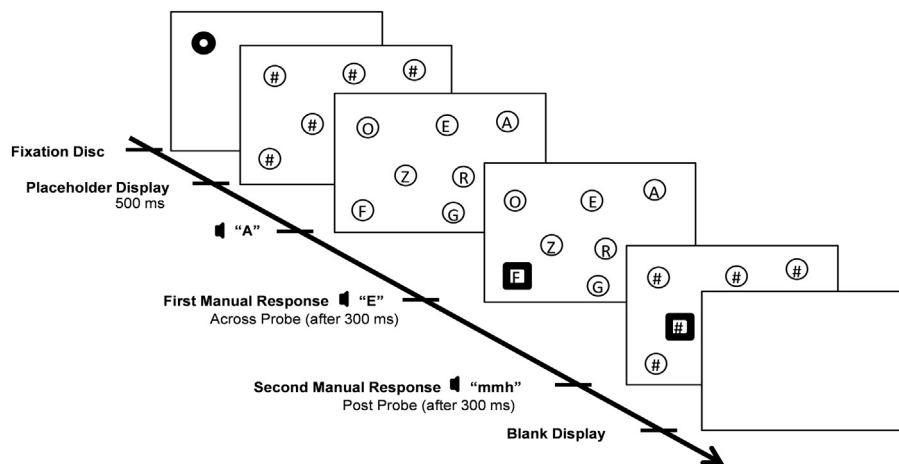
Fixation Disc

Placeholder Display
500 ms

"A"

First Manual Response "E"
Across Probe (after 300 ms)

Second Manual Response "mmh"
Post Probe (after 300 ms)

Blank Display

#
#
#
#
#

O
E
A
Z
R
F
G

O
E
A
Z
R
F
G

#
#
#
#
#